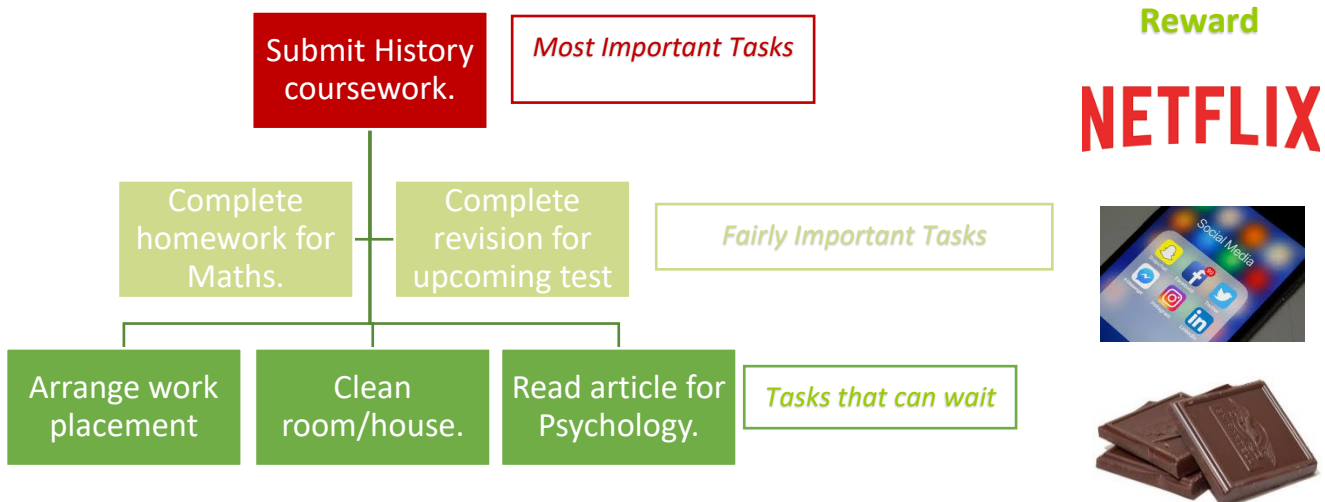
Submit History coursework.

Most Important Tasks

Reward

NETFLIX

Complete homework for Maths.

Complete revision for upcoming test

Fairly Important Tasks

Social Media

Arrange work placement

Clean room/house.

Read article for Psychology.

Tasks that can wait